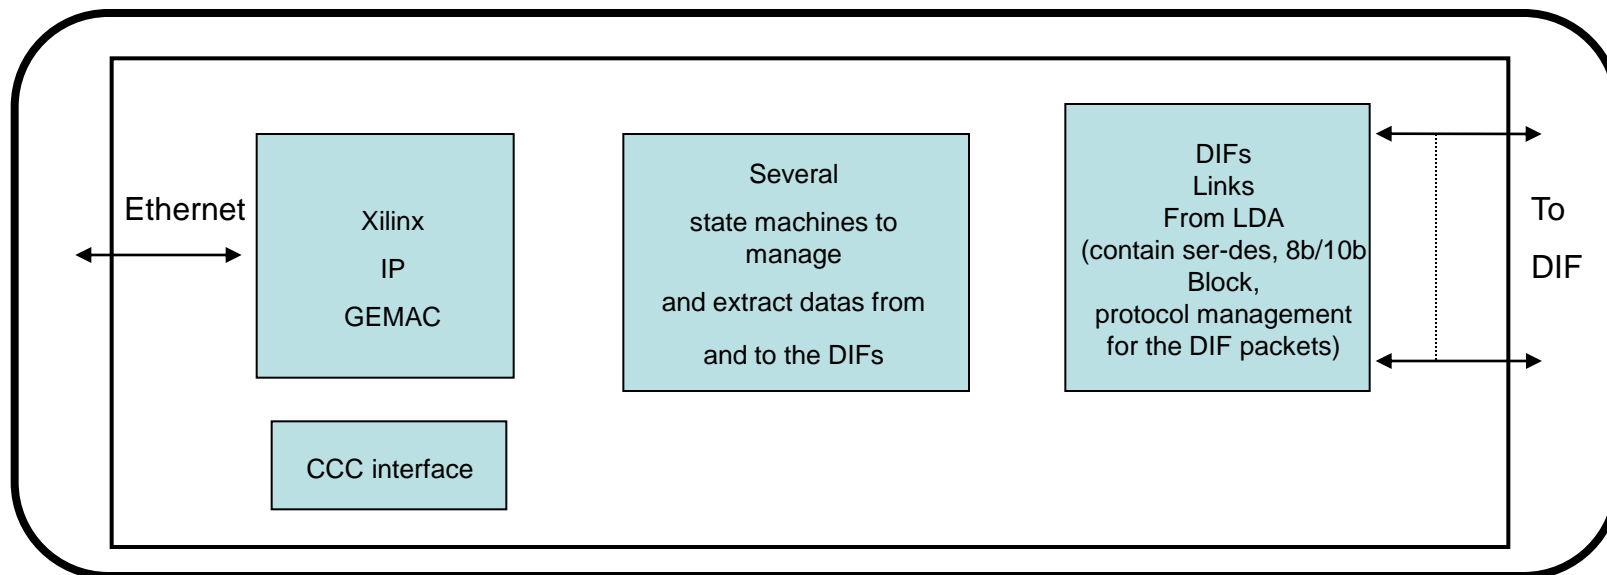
Ethernet

Xilinx
IP
GEMAC

CCC interface

Several
state machines to manage
and extract datas from
and to the DIFs

DIFs
Links
From LDA
(contain ser-des, 8b/10b Block,
protocol management for the DIF packets)

To
DIF